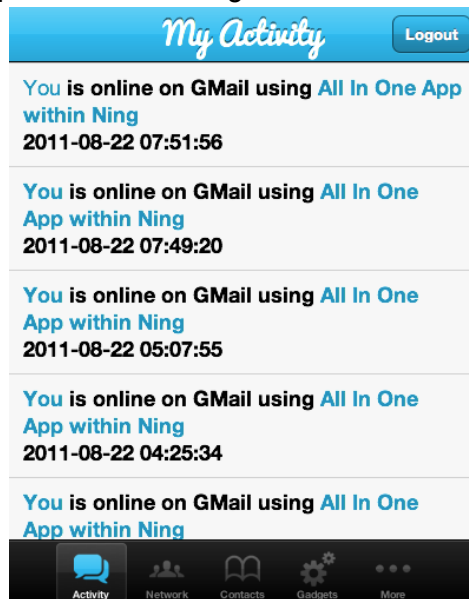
My Activity

Logout

You is online on GMail using All In One App within Ning
2011-08-22 07:51:56

You is online on GMail using All In One App within Ning
2011-08-22 07:49:20

You is online on GMail using All In One App within Ning
2011-08-22 05:07:55

You is online on GMail using All In One App within Ning
2011-08-22 04:25:34

You is online on GMail using All In One App within Ning

Activity Network Contacts Gadgets More